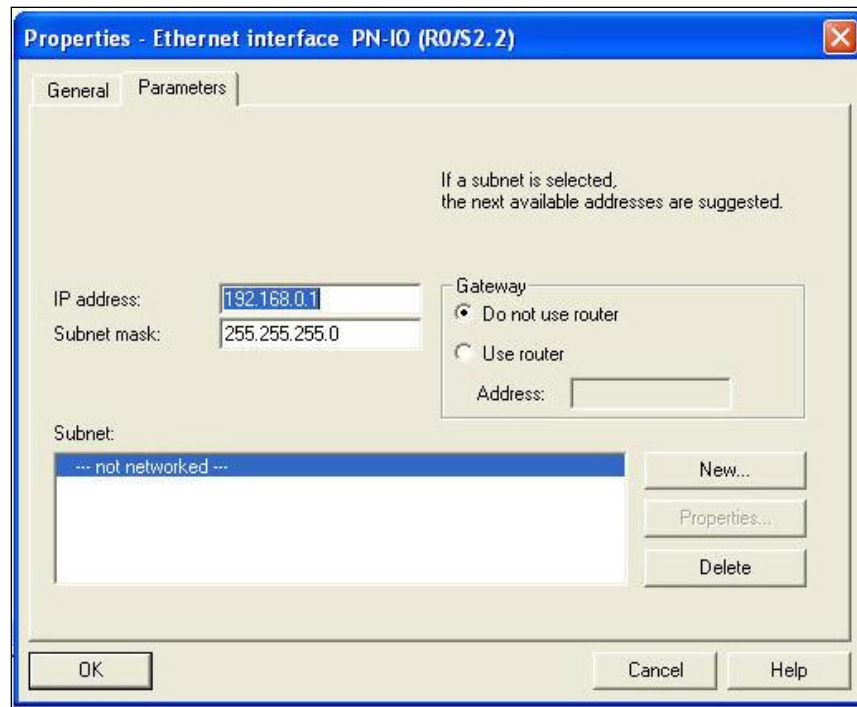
Properties - Ethernet interface PN-IO (R0/S2.2)

General | Parameters

If a subnet is selected, the next available addresses are suggested.

IP address: 192.168.0.1
Subnet mask: 255.255.255.0

Gateway
Do not use router
Use router
Address:

Subnet:
--- not networked ---

New...
Properties...
Delete

OK
Cancel
Help